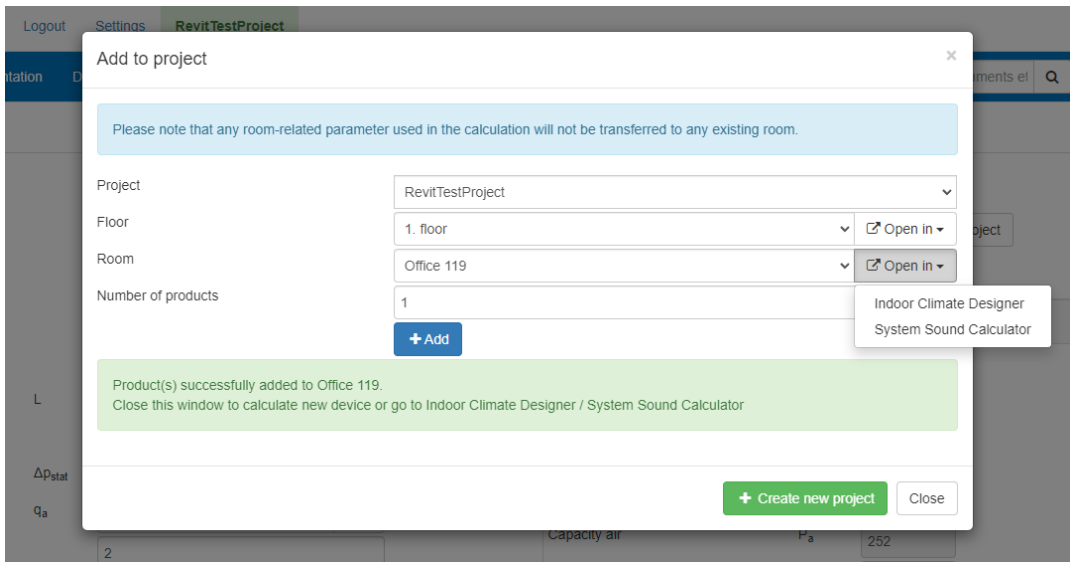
Logout Settings RevitTestProject

ntation D

ments el

Add to project ×

Please note that any room-related parameter used in the calculation will not be transferred to any existing room.

Project RevitTestProject

Floor 1. floor Open in

Room Office 119 Open in

Number of products 1

Indoor Climate Designer
System Sound Calculator

+ Add

Product(s) successfully added to Office 119.
Close this window to calculate new device or go to Indoor Climate Designer / System Sound Calculator

oject

L

$\Delta p_{stat}$

$q_a$

2

Capacity air $P_a$ 252

+ Create new project Close